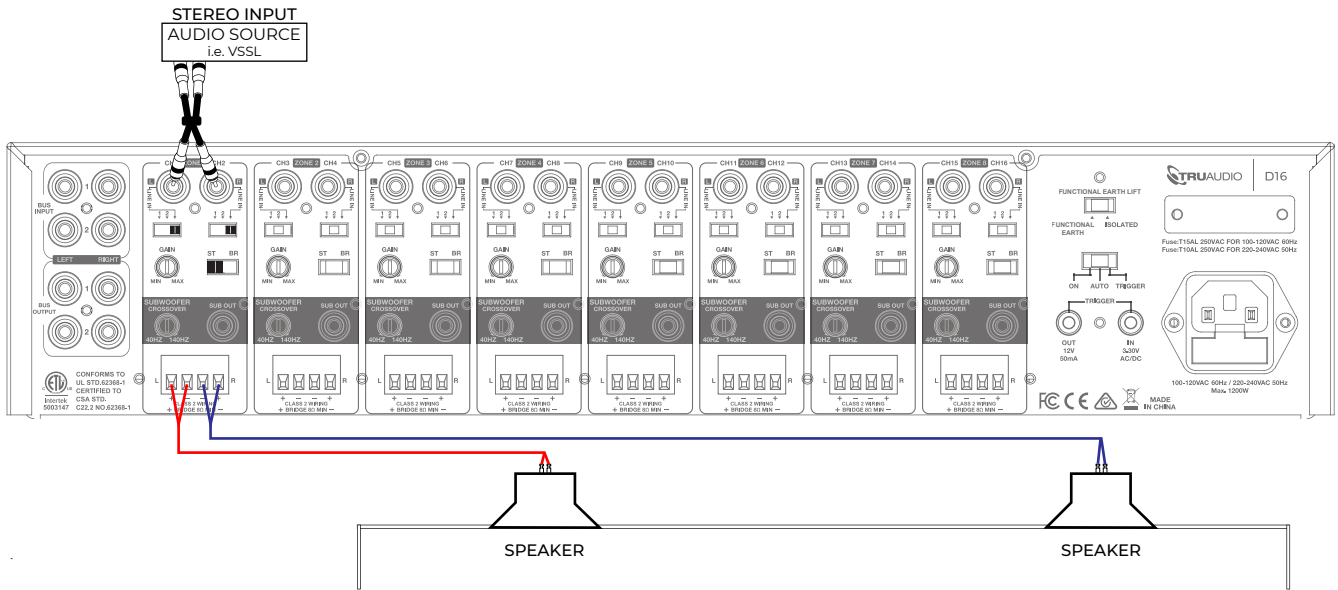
STEREO INPUT
AUDIO SOURCE
i.e. VSSL

BUS INPUT
1
2
LEFT RIGHT
BUS OUTPUT
1
2

CONFORMS TO UL STD.62368-1 CERTIFIED TO CSA STD. C22.2 NO.62368-1
Intertek 5003147

CH1 ZONE 1 CH2
L LINE IN R LINE IN
GAIN
MIN MAX
ST BR
SUBWOOFER CROSSOVER
40HZ 140HZ
SUB OUT
L R
CLASS 2 WIRING
+ BRIDGE 8Ω MIN −

CH3 ZONE 2 CH4
CH5 ZONE 3 CH6
CH7 ZONE 4 CH8
CH9 ZONE 5 CH10
CH11 ZONE 6 CH12
CH13 ZONE 7 CH14
CH15 ZONE 8 CH16

FUNCTIONAL EARTH LIFT
FUNCTIONAL EARTH
ISOLATED
ON AUTO TRIGGER
TRIGGER
OUT 12V 50mA
IN 3-30V AC/DC

TRUAUDIO D16
Fuse:T15AL 250VAC FOR 100-120VAC 60Hz
Fuse:T10AL 250VAC FOR 220-240VAC 50Hz
100-120VAC 60Hz / 220-240VAC 50Hz
Max. 1200W
MADE IN CHINA

SPEAKER
SPEAKER